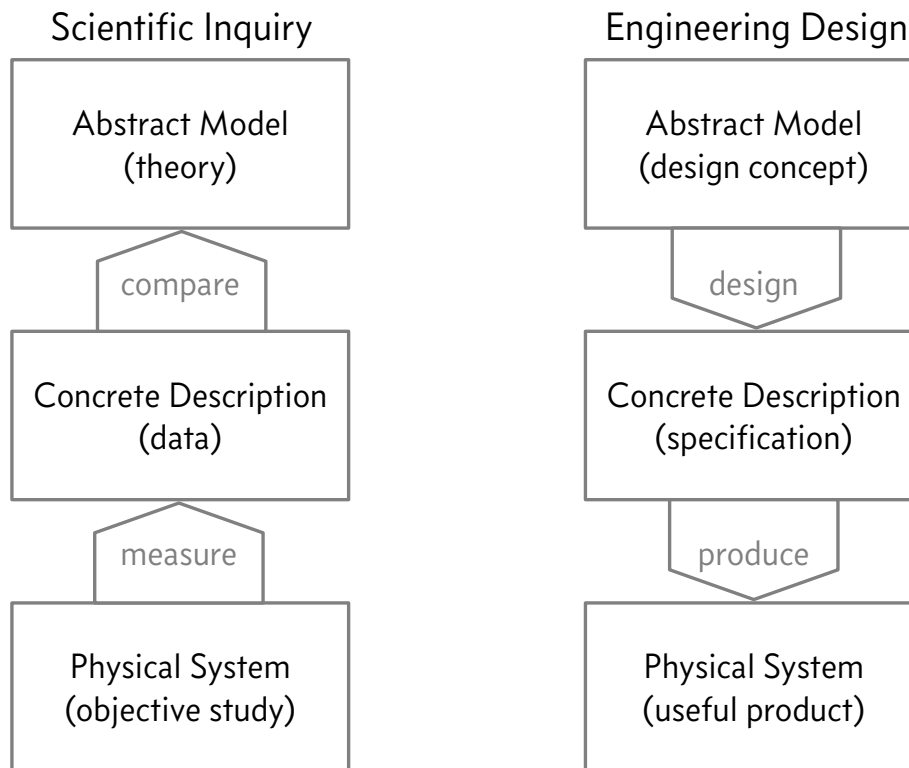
Scientific Inquiry

Abstract Model
(theory)

compare

Concrete Description
(data)

measure

Physical System
(objective study)

Engineering Design

Abstract Model
(design concept)

design

Concrete Description
(specification)

produce

Physical System
(useful product)